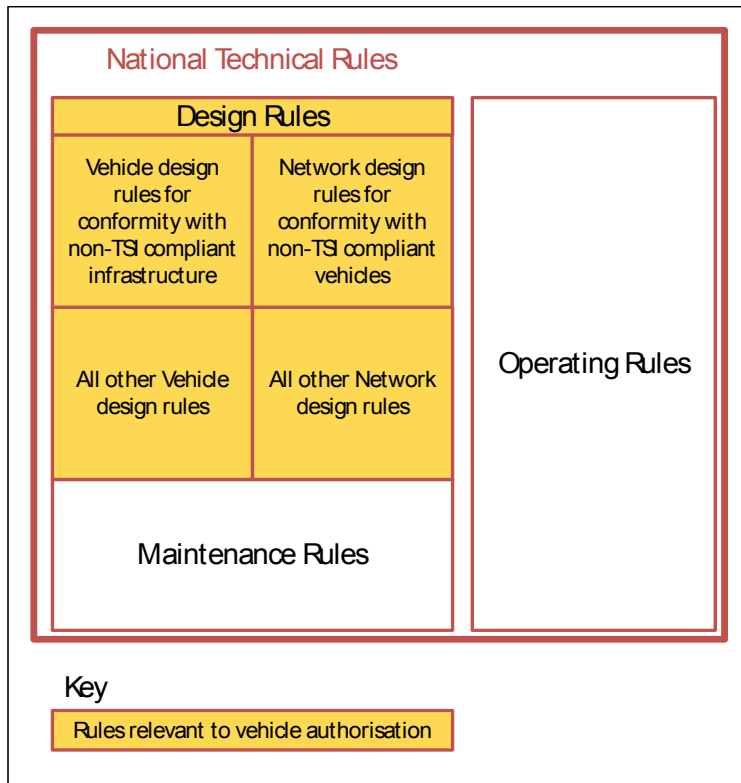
National Technical Rules

Design Rules

Vehicle design rules for conformity with non-TSI compliant infrastructure

Network design rules for conformity with non-TSI compliant vehicles

All other Vehicle design rules

All other Network design rules

Maintenance Rules

Operating Rules

Key

Rules relevant to vehicle authorisation